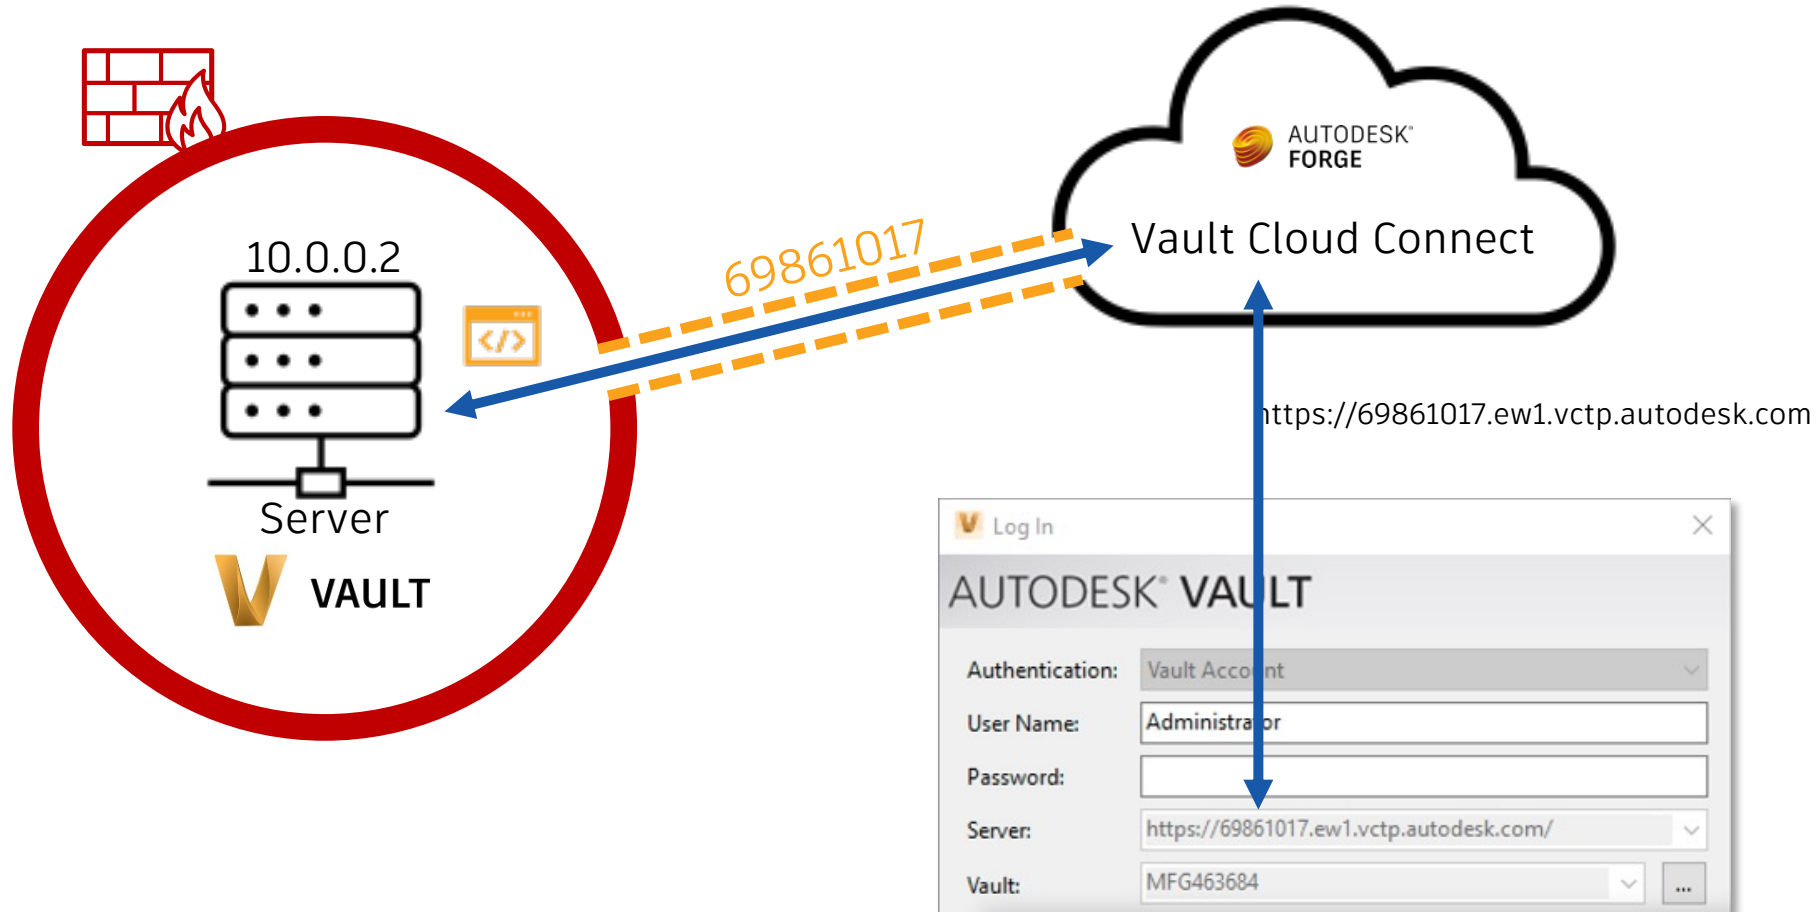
10.0.0.2

Server

VAULT

69861017

AUTODESK®
FORGE

Vault Cloud Connect

https://69861017.ew1.vctp.autodesk.com

Log In

AUTODESK® VAULT

Authentication: Vault Account

User Name: Administrator

Password:

Server: https://69861017.ew1.vctp.autodesk.com/

Vault: MFG463684 ...